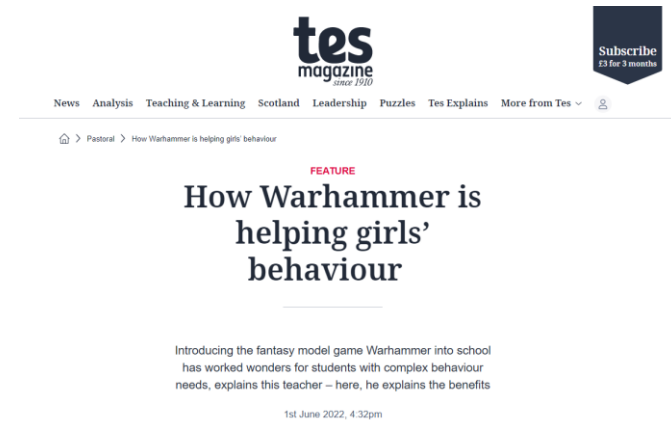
tes
magazine
since 1910

Subscribe
£3 for 3 months

News Analysis Teaching & Learning Scotland Leadership Puzzles Tes Explains More from Tes

> Pastoral > How Warhammer is helping girls' behaviour

FEATURE

How Warhammer is helping girls' behaviour

Introducing the fantasy model game Warhammer into school has worked wonders for students with complex behaviour needs, explains this teacher – here, he explains the benefits

1st June 2022, 4:32pm